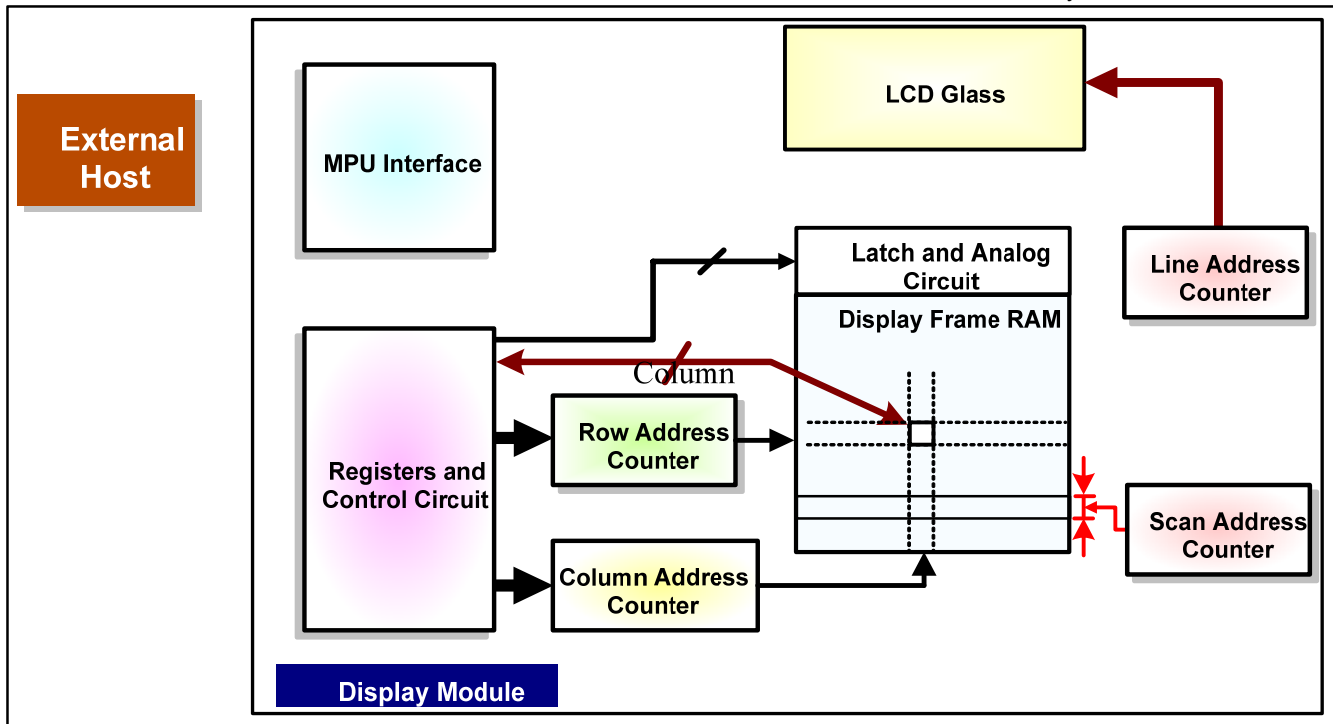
External Host

MPU Interface

LCD Glass

Latch and Analog Circuit

Line Address Counter

Display Frame RAM

Column

Row Address Counter

Registers and Control Circuit

Scan Address Counter

Column Address Counter

Display Module